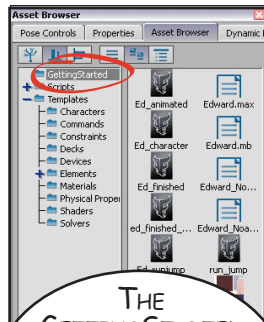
Asset Browser

Pose Controls | Properties | Asset Browser | Dynamic I

GettingStarted
Scripts
Templates
Characters
Commands
Constraints
Decks
Devices
Elements
Materials
Physical Proper
Shaders
Solvers

Ed_animated
Edward.max
Ed_character
Edward.mb
Ed_finished
Edward_No...
ed_finished_...
Edward_Noa...
Ed_runjump
run_jump

THE
GETTINGSTARTE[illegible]